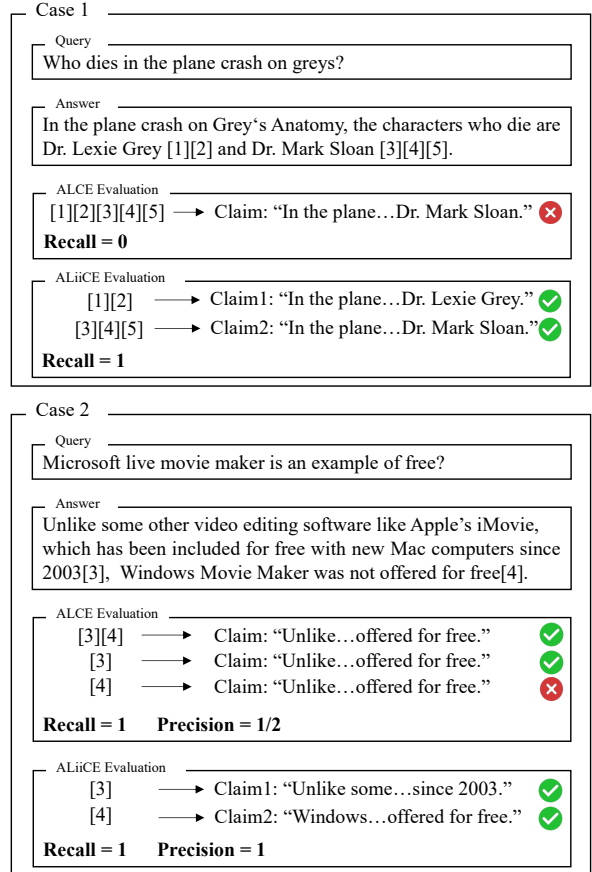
Case 1

Query

Who dies in the plane crash on greys?

Answer

In the plane crash on Grey‘s Anatomy, the characters who die are Dr. Lexie Grey [1][2] and Dr. Mark Sloan [3][4][5].

ALCE Evaluation

[1][2][3][4][5] → Claim: “In the plane…Dr. Mark Sloan.”

**Recall = 0**

ALiiCE Evaluation

[1][2] → Claim1: “In the plane…Dr. Lexie Grey.”

[3][4][5] → Claim2: “In the plane…Dr. Mark Sloan.”

**Recall = 1**

Case 2

Query

Microsoft live movie maker is an example of free?

Answer

Unlike some other video editing software like Apple’s iMovie, which has been included for free with new Mac computers since 2003[3], Windows Movie Maker was not offered for free[4].

ALCE Evaluation

[3][4] → Claim: “Unlike…offered for free.”

[3] → Claim: “Unlike…offered for free.”

[4] → Claim: “Unlike…offered for free.”

**Recall = 1 Precision = 1/2**

ALiiCE Evaluation

[3] → Claim1: “Unlike some…since 2003.”

[4] → Claim2: “Windows…offered for free.”

**Recall = 1 Precision = 1**